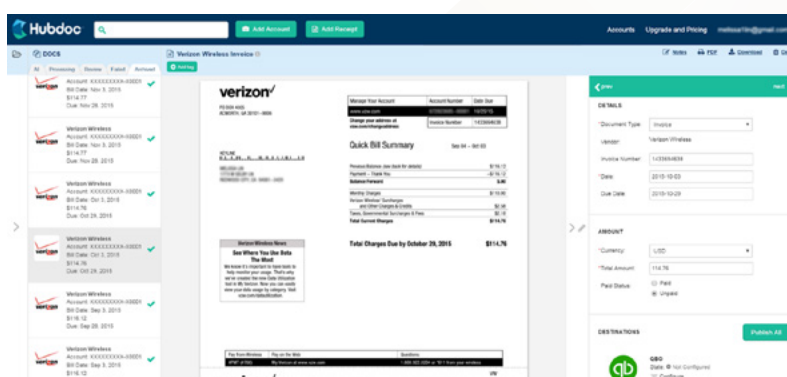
Hubdoc

Add Account

Add Receipt

Accounts Upgrade and Pricing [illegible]

DOCS

All Processing Review Failed Archived

Account: XXXXXXXXX-X0001
Bill Date: Nov 3, 2015
$114.77
Due: Nov 28, 2015

Verizon Wireless
Account: XXXXXXXXX-X0001
Bill Date: Nov 3, 2015
$114.77
Due: Nov 28, 2015

Verizon Wireless
Account: XXXXXXXXX-X0001
Bill Date: Oct 3, 2015
$114.76
Due: Oct 24, 2015

Verizon Wireless
Account: XXXXXXXXX-X0001
Bill Date: Oct 3, 2015
$114.76
Due: Oct 28, 2015

Verizon Wireless
Account: XXXXXXXXX-X0001
Bill Date: Sep 3, 2015
$116.12
Due: Sep 28, 2015

Verizon Wireless
Account: XXXXXXXXX-X0001
Bill Date: Sep 3, 2015
$116.12

Verizon Wireless Invoice

Notes PDF Download

verizon

Manage Your Account | Account Number | Date Due

Quick Bill Summary

Total Charges Due by October 29, 2015 $114.76

Verizon Wireless News

See Where You Use Data The Most

DETAILS

Document Type: Invoice

Vendor: Verizon Wireless

Invoice Number: 1435694836

Date: 2015-10-03

Due Date: 2015-10-29

AMOUNT

Currency: USD

Total Amount: 114.76

Paid Status: Paid Unpaid

DESTINATIONS

Publish All

QBO
Status: Not Configured